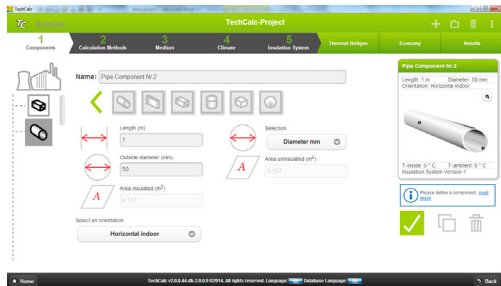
TechCalc

TechCalc-Project

1 Components
2 Calculation Methods
3 Medium
4 Climate
5 Insulation System
Thermal Bridges
Economy
Results

Name: Pipe Component Nr.2

Length (m)
1

Outside diameter (mm)
50

Area insulated (m²)
0.157

Selection
Diameter mm

Area uninsulated (m²)
0.157

Select an orientation
Horizontal indoor

Pipe Component Nr.2
Length: 1 m Diameter: 50 mm
Orientation: Horizontal indoor

T-inside: 0 ° C T-ambient: 0 ° C
Insulation System Version 1:

Please define a component. read more

Home

TechCalc v2.0.0.44-db-2.0.0.9 ©2014, All rights reserved. Language: Database Language:

Exit